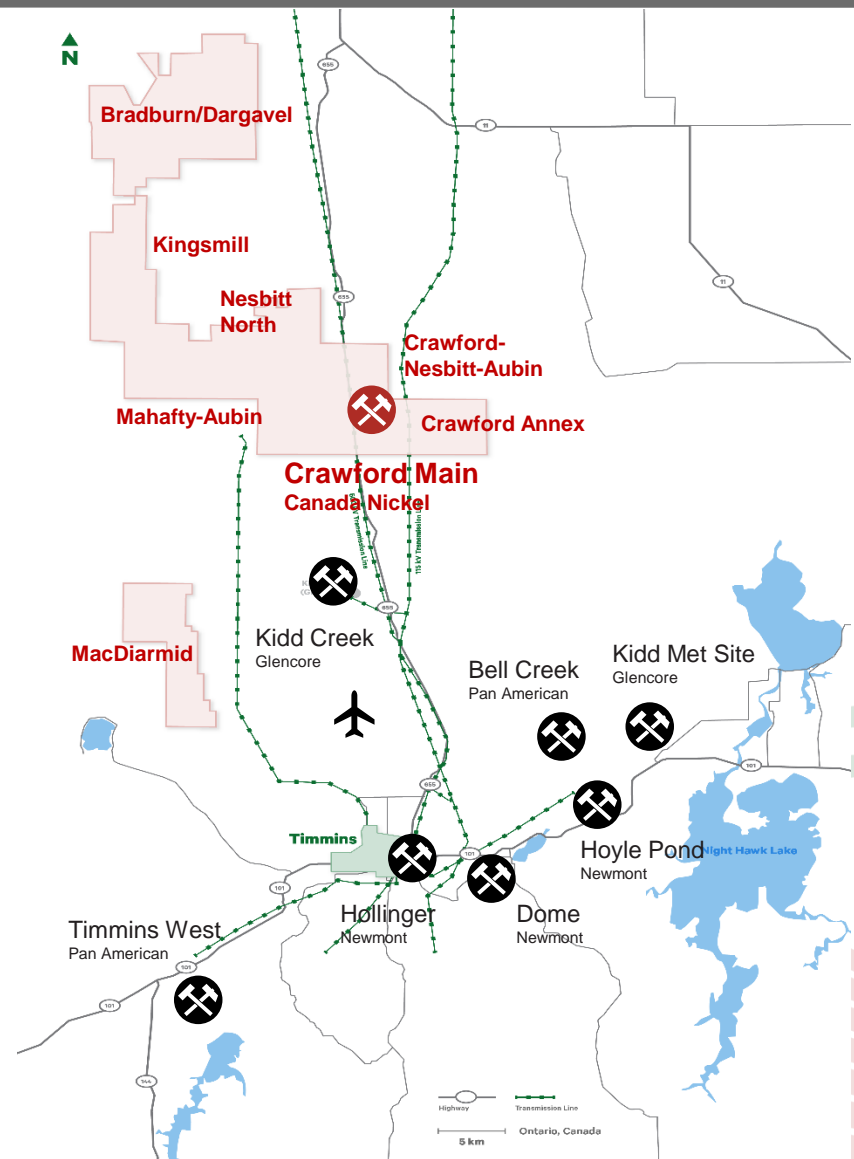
N

655

11

Bradburn/Dargavel

Kingsmill

11

Nesbitt North

655

Crawford-Nesbitt-Aubin

Mahafty-Aubin

Crawford Annex

Crawford Main
Canada Nickel

500 kV Transmission Line

115 kV Transmission Line

K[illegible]
(G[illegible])

655

Kidd Creek
Glencore

MacDiarmid

Bell Creek
Pan American

Kidd Met Site
Glencore

101

655

Timmins

101

Hoyle Pond
Newmont

Night Hawk Lake

101

Timmins West
Pan American

Hollinger
Newmont

Dome
Newmont

101

101

144

Highway

Transmission Line

5 km

Ontario, Canada